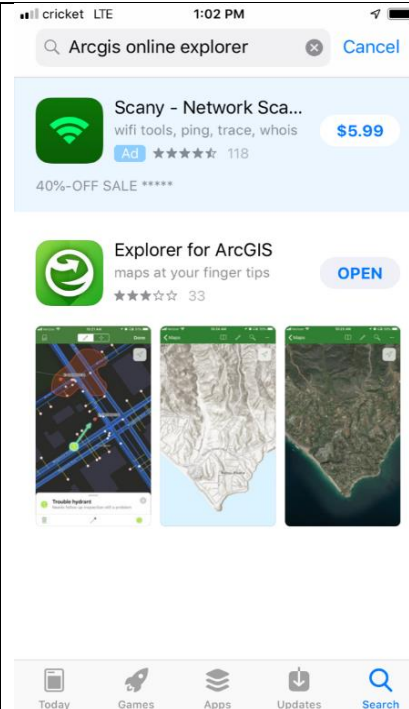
cricket LTE 1:02 PM

Arcgis online explorer

Cancel

Scany - Network Sca...

wifi tools, ping, trace, whois

Ad ★★★★☆ 118

$5.99

40%-OFF SALE *****

Explorer for ArcGIS

maps at your finger tips

★★★☆☆ 33

OPEN

Trouble hydrant

Today Games Apps Updates Search